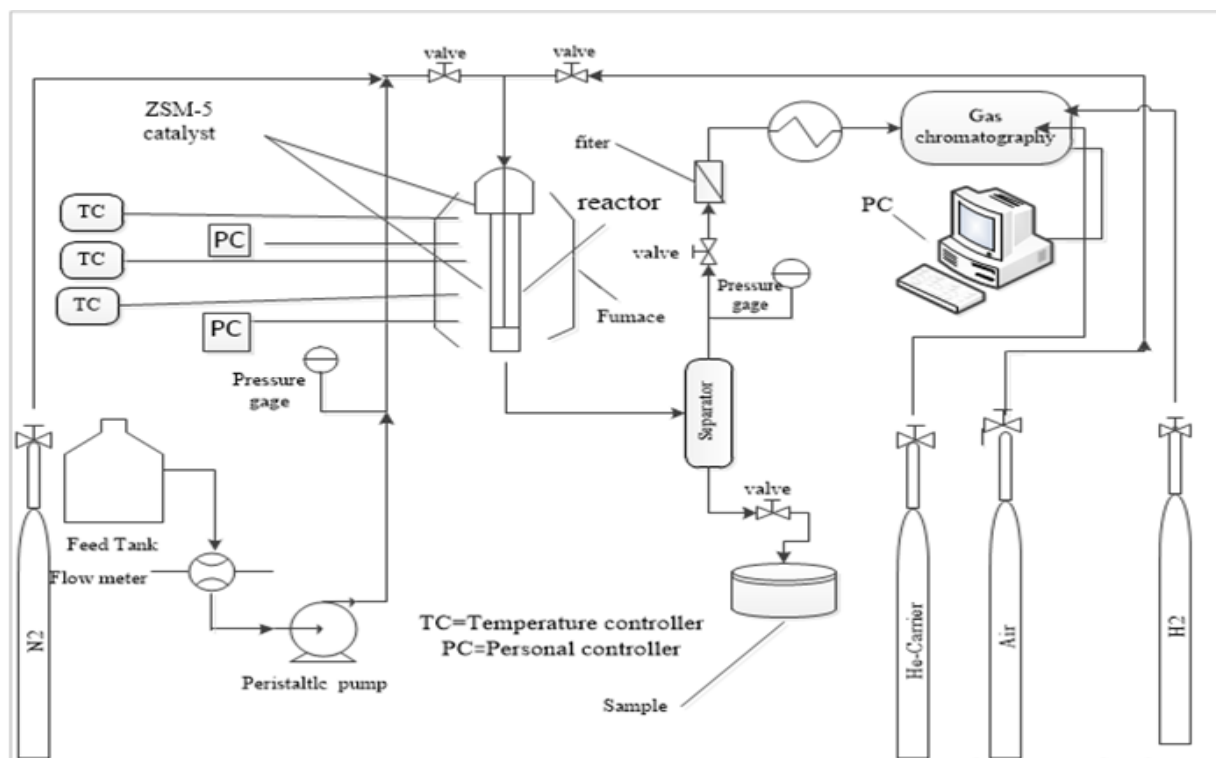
valve
valve
ZSM-5 catalyst
Gas chromatography
fiter
reactor
TC
PC
TC
TC
PC
PC
valve
Pressure gage
Fumace
Pressure gage
Separator
valve
N2
Feed Tank
Flow meter
Peristaltic pump
TC=Temperature controller
PC=Personal controller
Sample
He-Carrier
Air
H2